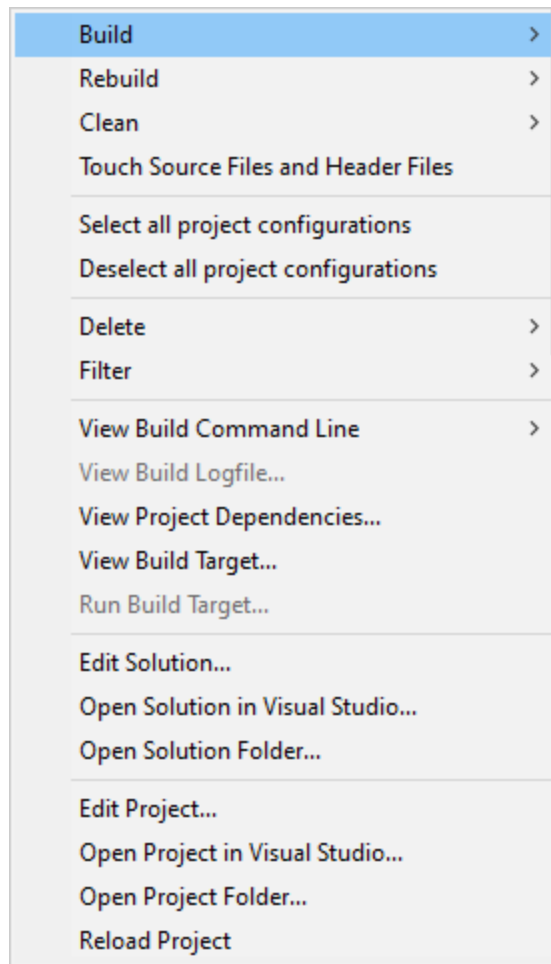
Build >
Rebuild >
Clean >
Touch Source Files and Header Files

Select all project configurations
Deselect all project configurations

Delete >
Filter >

View Build Command Line >
View Build Logfile...
View Project Dependencies...
View Build Target...
Run Build Target...

Edit Solution...
Open Solution in Visual Studio...
Open Solution Folder...

Edit Project...
Open Project in Visual Studio...
Open Project Folder...
Reload Project